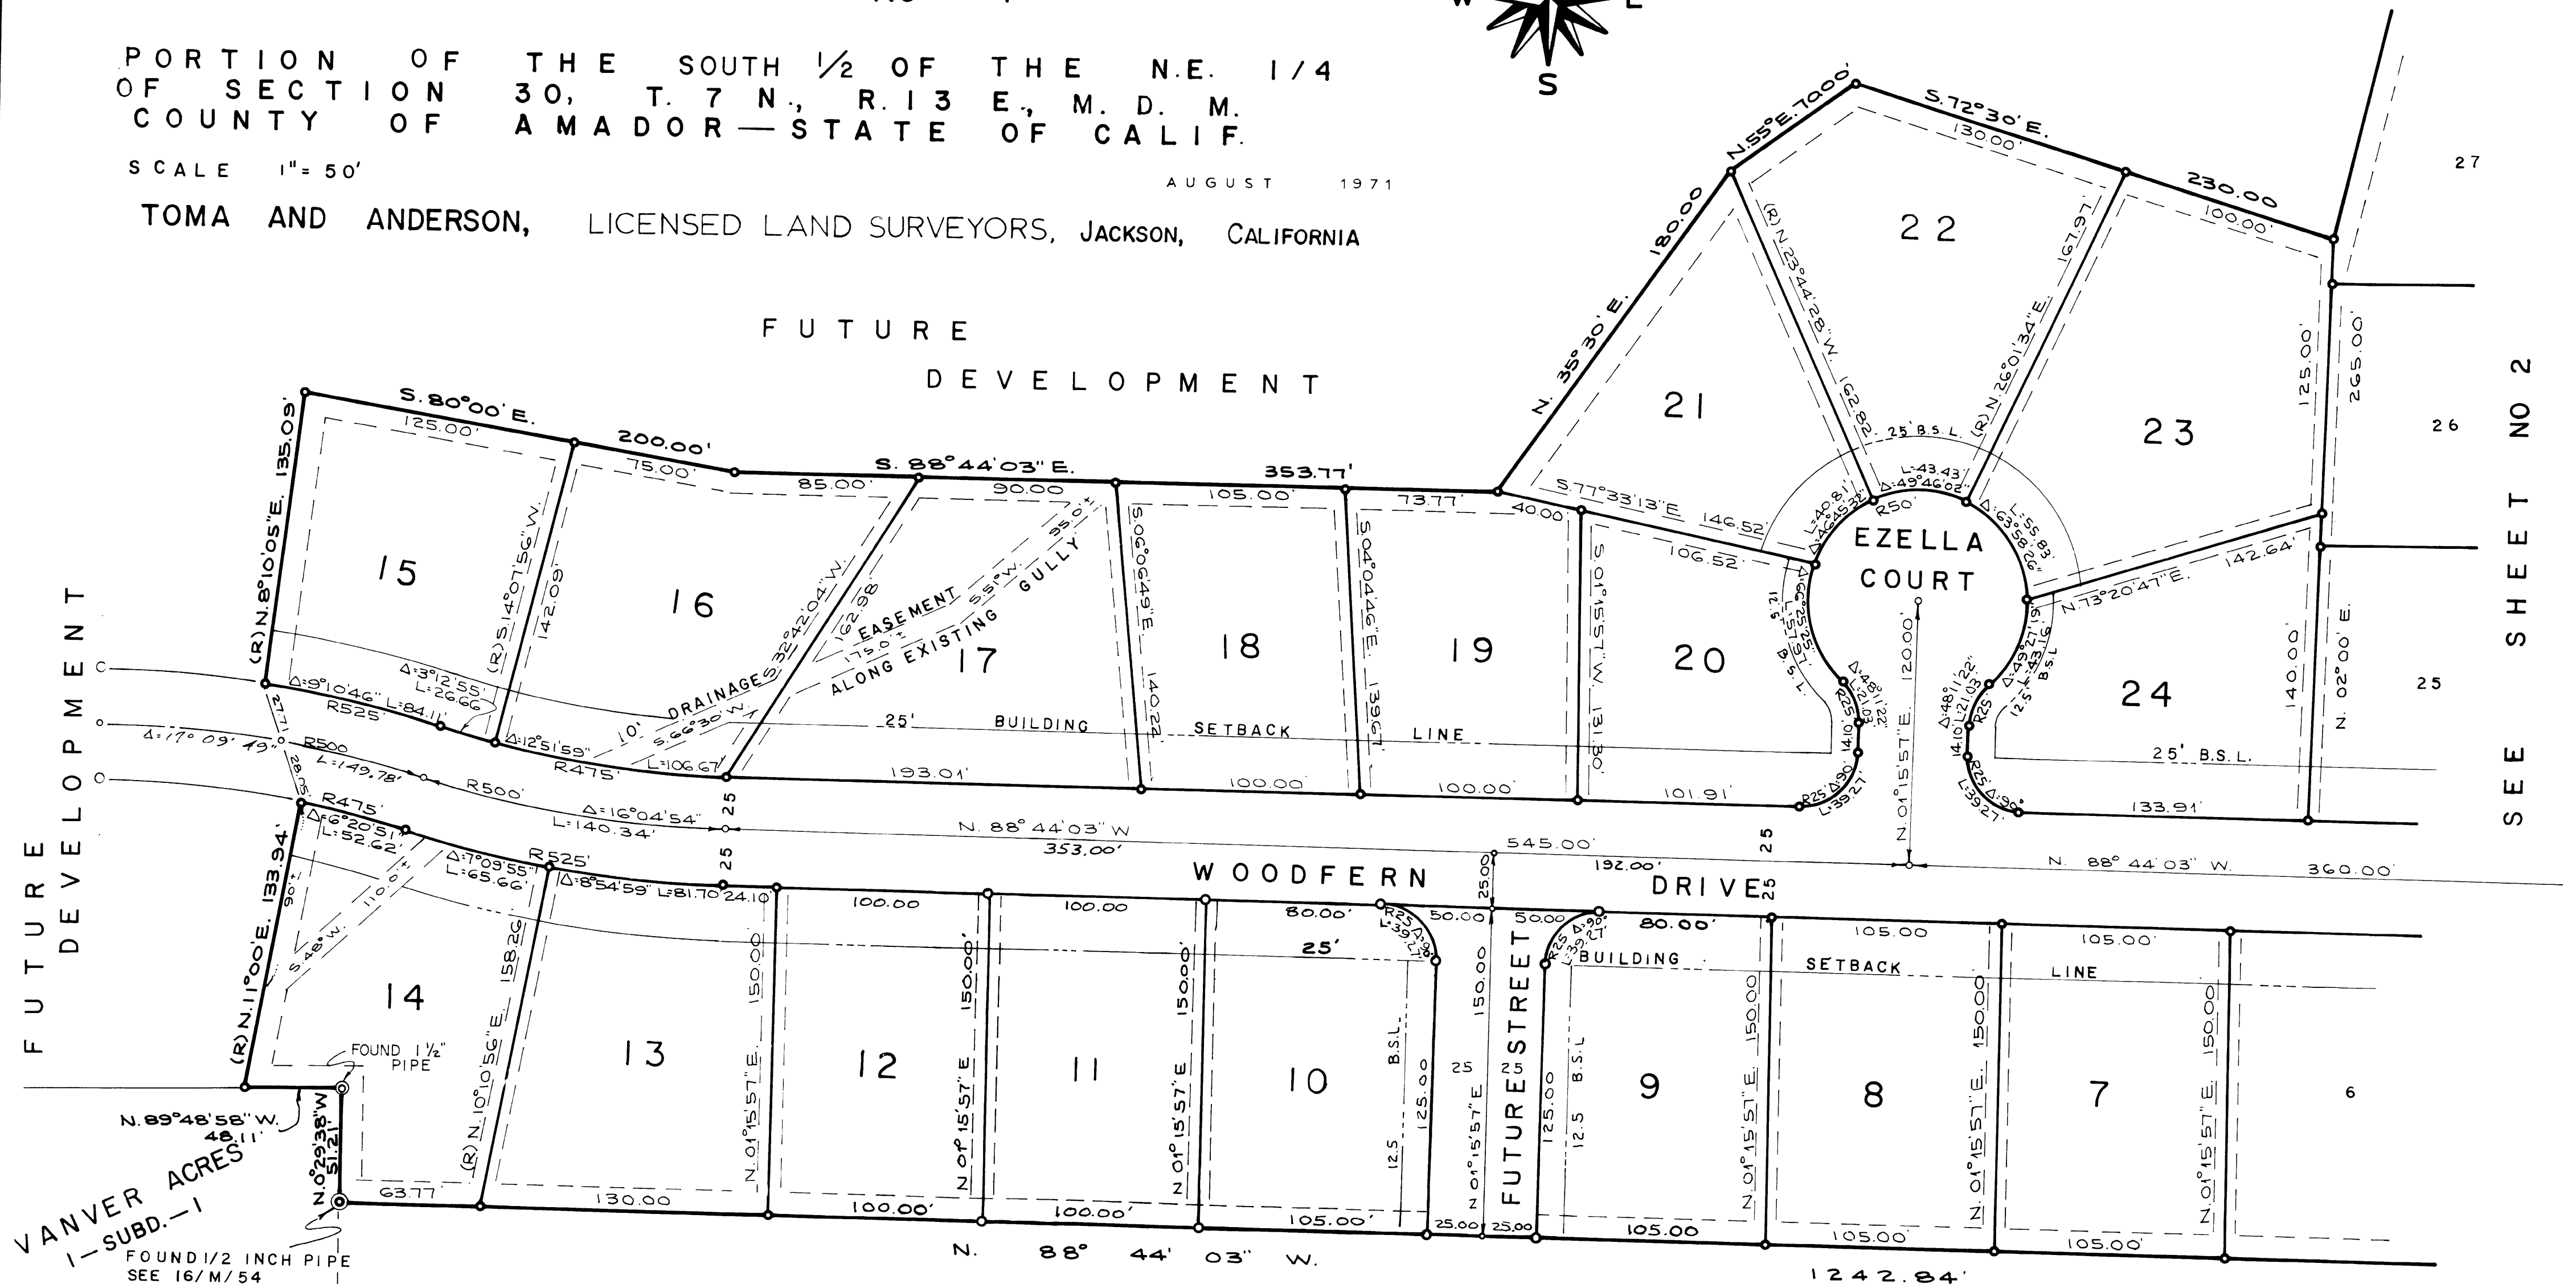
PORTION OF THE SOUTH 1/2 OF THE N.E. 1/4
OF SECTION 30, T. 7 N., R. 13 E., M. D. M.
COUNTY OF AMADOR — STATE OF CALIF.

SCALE 1"= 50'

AUGUST 1971

TOMA AND ANDERSON, LICENSED LAND SURVEYORS, JACKSON, CALIFORNIA

S

FUTURE DEVELOPMENT

FUTURE DEVELOPMENT

SEE SHEET NO 2

27

26

25

6

S. 80°00' E. 200.00'
125.00'
75.00'
85.00'
S. 88°44'03" E. 353.77'
90.00
105.00'
73.77'
40.00
N. 35°30' E. 180.00
N.55°E. 70.00
S.72°30' E. 230.00
130.00'
100.00'
(R) N.23°44'28" W. 162.82
(R) N.26°01'34" E. 167.97
125.00'
265.00'
25' B.S.L.
L:43.43
Δ:49°46'02"
R50'
L:40.81
Δ:46°45'32"
L:55.83
Δ:63°58'26"
S.77°33'13" E. 146.52
106.52
N.73°20'47" E. 142.64
EZELLA COURT
N. 02°00' E.
140.00
120.00'
N. 01°15'57" E.
Δ:49°21'15"
L:43.16
B.S.L.
12.5
Δ:48°11'22"
L:21.03
R25
14.10
Δ:48°11'22"
L:21.03
R25
14.10
25' B.S.L.
133.91'
R25' Δ:90°
L:39.27
R25 Δ:90°
L:39.27
101.91'
S. 01°15'51" W. 131.30
L:57.51
Δ:65°55'25"
12.5 B.S.L.
S. 04°04'46" E. 139.67
S. 06°06'49" E. 140.22
(R) N.8°10'05" E. 135.09
(R) S.14°07'56" W. 142.09
S. 32°42'04" W. 162.98
EASEMENT 55.0'±
17.5.0'±
35.0'±
ALONG EXISTING GULLY
10' DRAINAGE S.66°30' W.
25' BUILDING SETBACK LINE
Δ:3°12'55"
L:26.66
Δ:9°10'46" L:84.11
R525'
Δ:12°51'59"
R475'
L:106.67
193.01'
100.00'
100.00'
Δ:17°09'49"
27.7
R500
L:149.78'
R500'
28.05
R475'
Δ:16°04'54"
L:140.34'
25
25
N. 88°44'03" W. 353.00'
545.00'
192.00'
N. 88°44'03" W. 360.00'
25
WOODFERN DRIVE
25
Δ:6°20'51"
L:52.62
Δ:7°09'55"
L:65.66
R525'
Δ:8°54'59" L:81.70 24.10
90'±
S.48°W. 110'±
(R) N.11°00' E. 133.94
(R) N.10°10'56" E. 158.26
100.00
100.00
80.00'
R25 Δ:90°
L:39.27
50.00
25.00
50.00
R25 Δ:90°
L:39.27
80.00'
105.00
105.00'
25'
BUILDING SETBACK LINE
N. 01°15'57" E. 150.00
N. 01°15'57" E. 150.00
N. 01°15'57" E. 150.00
B.S.L.
125.00
12.5
150.00
N. 01°15'57" E.
25
25
FUTURE STREET
125.00
12.5
B.S.L.
N. 01°15'57" E. 150.00
N. 01°15'57" E. 150.00
N. 01°15'57" E. 150.00
FOUND 1 1/2" PIPE
N.89°48'58" W. 48.11'
N.0°29'38" W 51.21'
63.77
130.00
100.00'
100.00'
105.00'
25.00
25.00
105.00
105.00
105.00
N. 88° 44' 03" W.
1242.84'
VANVER ACRES
1—SUBD.—1
FOUND 1/2 INCH PIPE
SEE 16/M/54

15
16
17
18
19
20
21
22
23
24
14
13
12
11
10
9
8
7